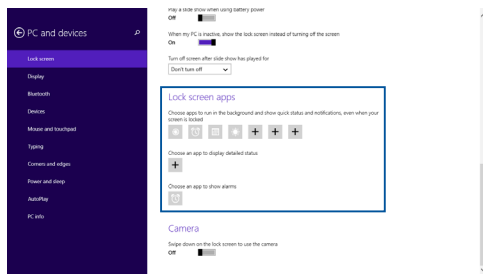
PC and devices

Lock screen
Display
Bluetooth
Devices
Mouse and touchpad
Typing
Corners and edges
Power and sleep
AutoPlay
PC info

Play a slide show when using battery power
Off

When my PC is inactive, show the lock screen instead of turning off the screen
On

Turn off screen after slide show has played for
Don't turn off

Lock screen apps
Choose apps to run in the background and show quick status and notifications, even when your screen is locked

+ + +

Choose an app to display detailed status
+

Choose an app to show alarms

Camera
Swipe down on the lock screen to use the camera
Off